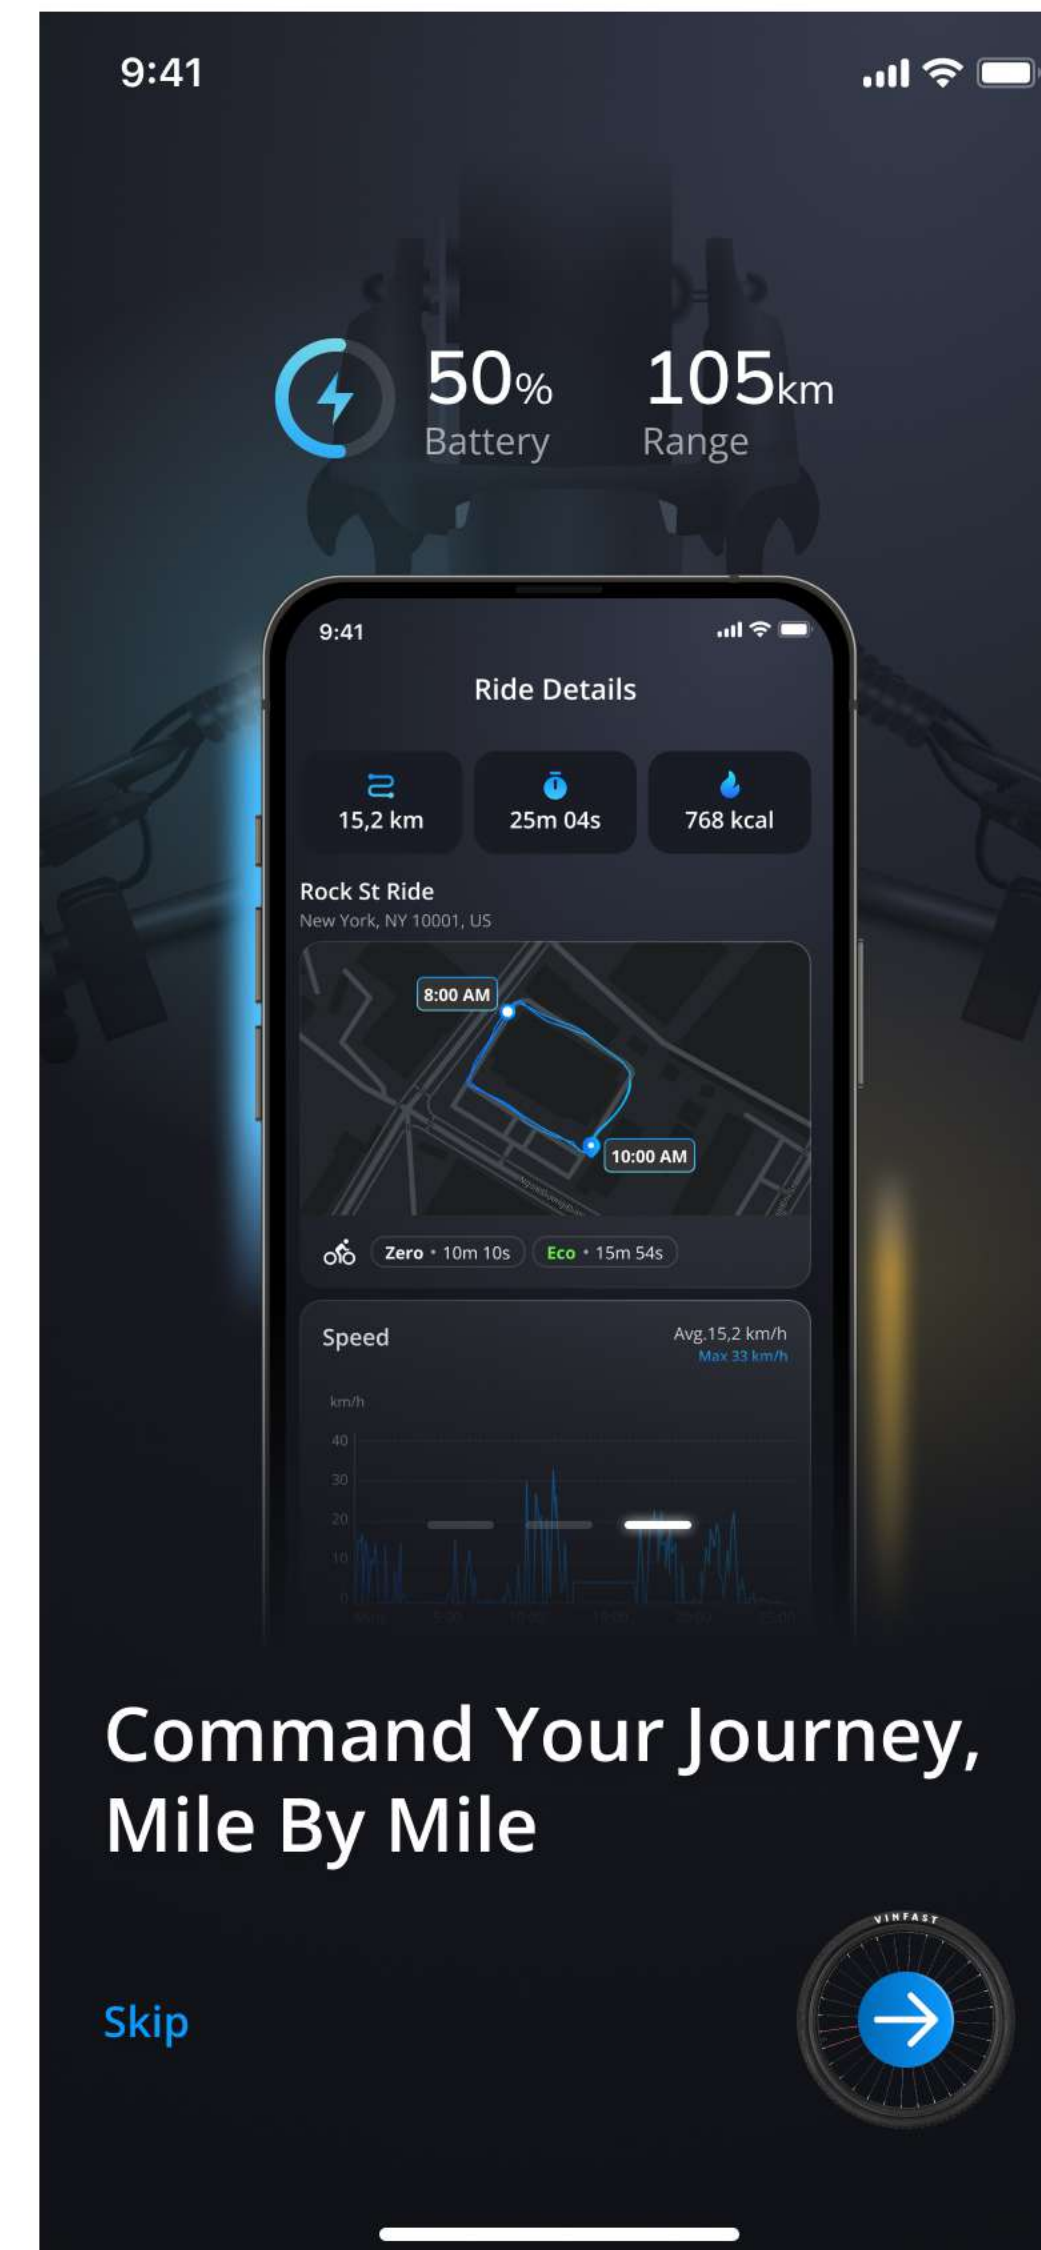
9:41

50% Battery

105km Range

9:41

Ride Details

15,2 km

25m 04s

768 kcal

Rock St Ride

New York, NY 10001, US

8:00 AM

10:00 AM

Zero • 10m 10s

Eco • 15m 54s

Speed

Avg.15,2 km/h

Max 33 km/h

km/h

40

30

20

10

0

Command Your Journey, Mile By Mile

Skip

VINFAST